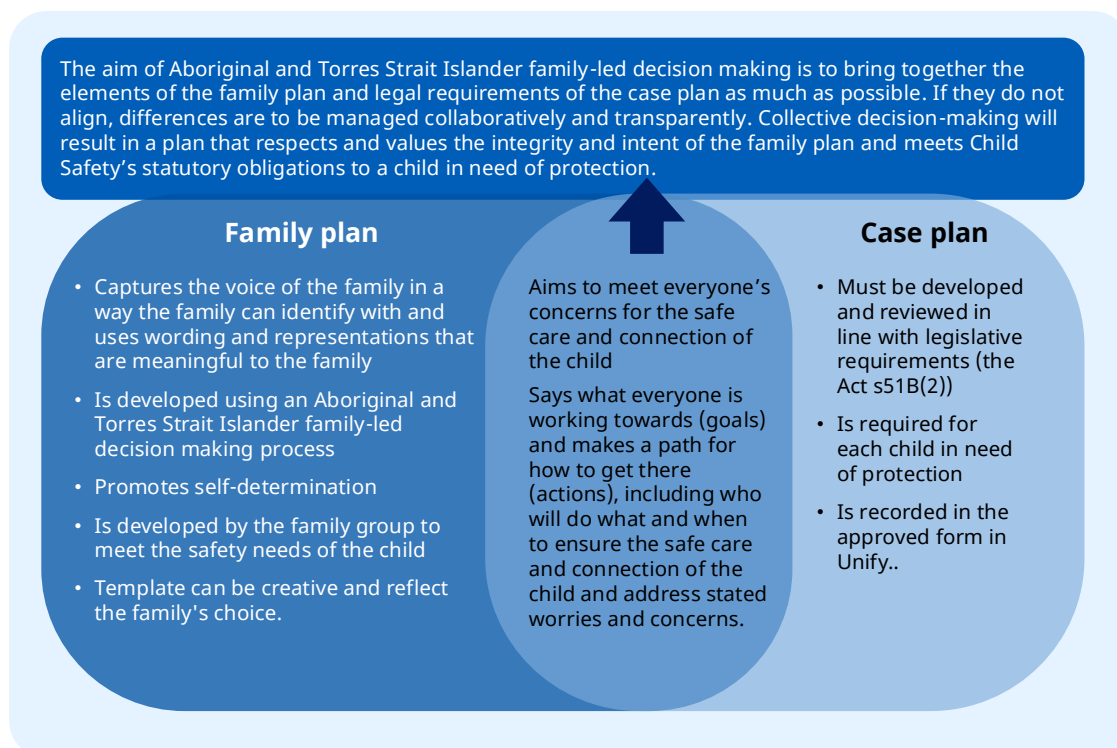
The aim of Aboriginal and Torres Strait Islander family-led decision making is to bring together the elements of the family plan and legal requirements of the case plan as much as possible. If they do not align, differences are to be managed collaboratively and transparently. Collective decision-making will result in a plan that respects and values the integrity and intent of the family plan and meets Child Safety's statutory obligations to a child in need of protection.

Family plan

• Captures the voice of the family in a way the family can identify with and uses wording and representations that are meaningful to the family
• Is developed using an Aboriginal and Torres Strait Islander family-led decision making process
• Promotes self-determination
• Is developed by the family group to meet the safety needs of the child
• Template can be creative and reflect the family's choice.

Aims to meet everyone's concerns for the safe care and connection of the child

Says what everyone is working towards (goals) and makes a path for how to get there (actions), including who will do what and when to ensure the safe care and connection of the child and address stated worries and concerns.

Case plan

• Must be developed and reviewed in line with legislative requirements (the Act s51B(2))
• Is required for each child in need of protection
• Is recorded in the approved form in Unify..